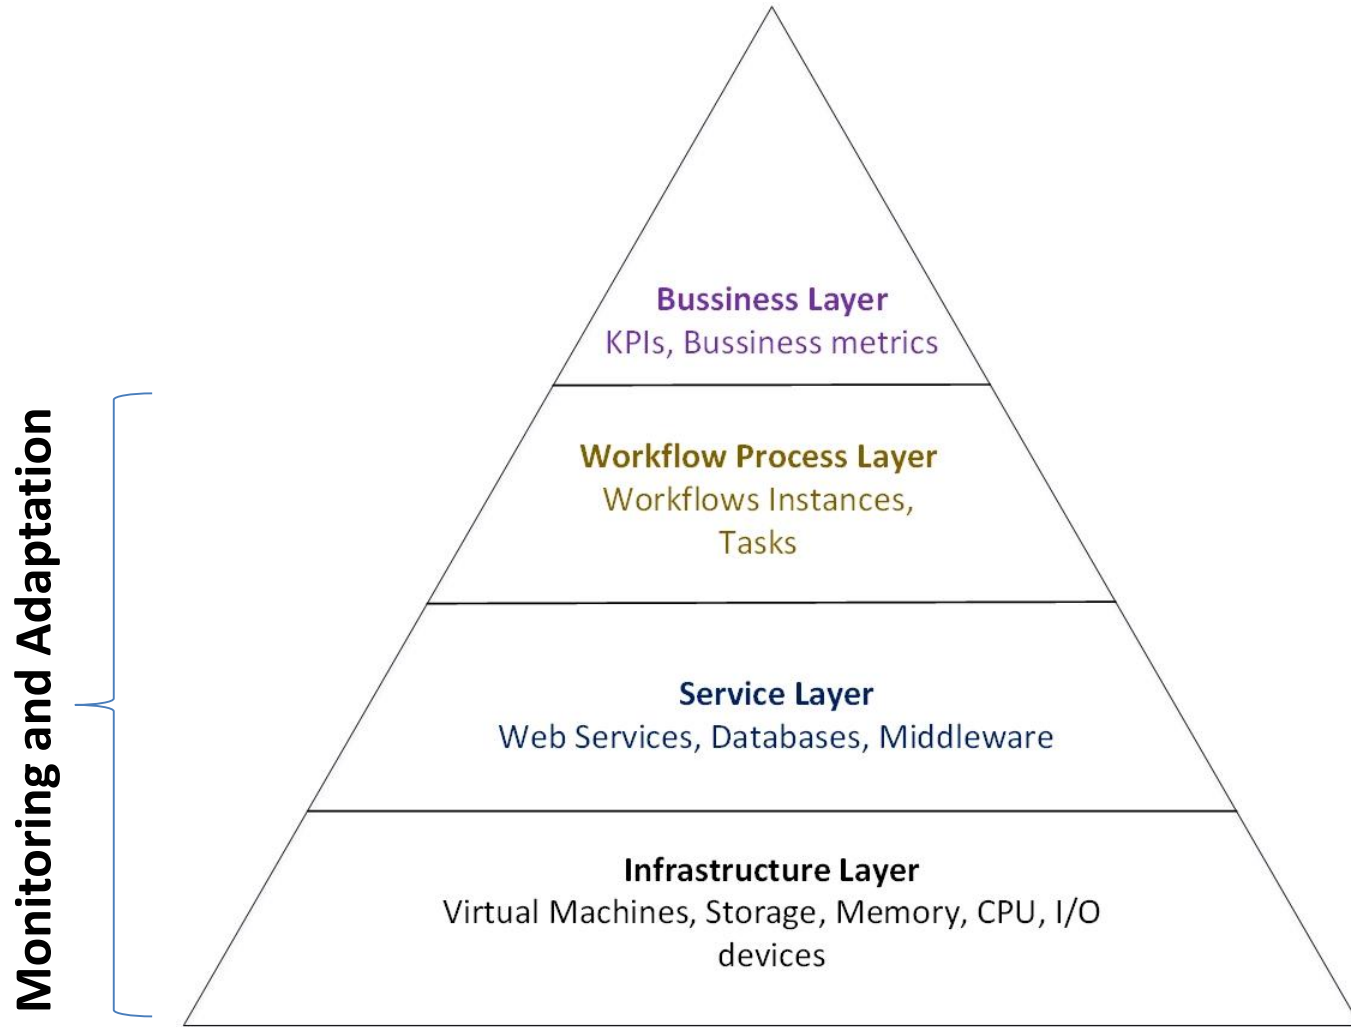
Monitoring and Adaptation

Bussiness Layer
KPIs, Bussiness metrics

Workflow Process Layer
Workflows Instances, Tasks

Service Layer
Web Services, Databases, Middleware

Infrastructure Layer
Virtual Machines, Storage, Memory, CPU, I/O devices